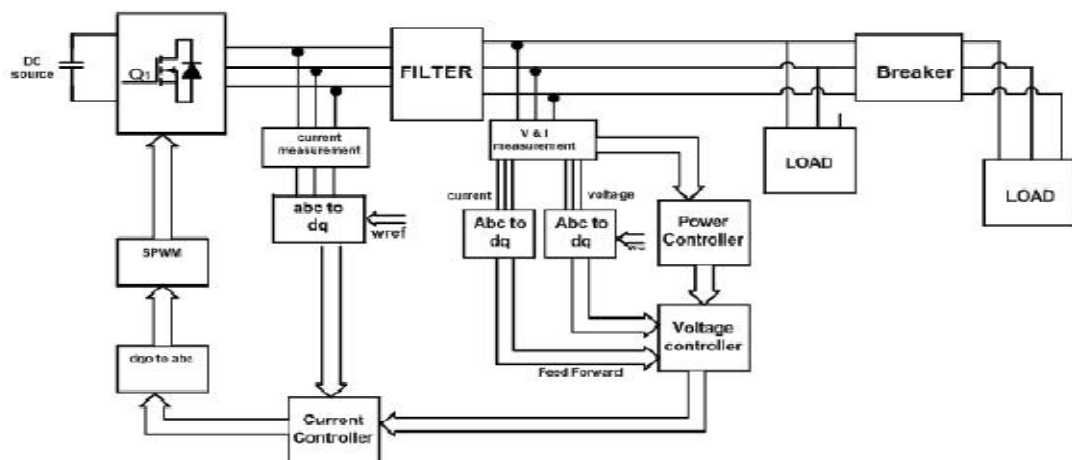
DC source

$Q_1$

FILTER

Breaker

current measurement

V & I measurement

LOAD

LOAD

current

voltage

abc to dq

wref

Abc to dq

Abc to dq

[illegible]

Power Controller

SPWM

Voltage controller

dqo to abc

Feed Forward

Current Controller